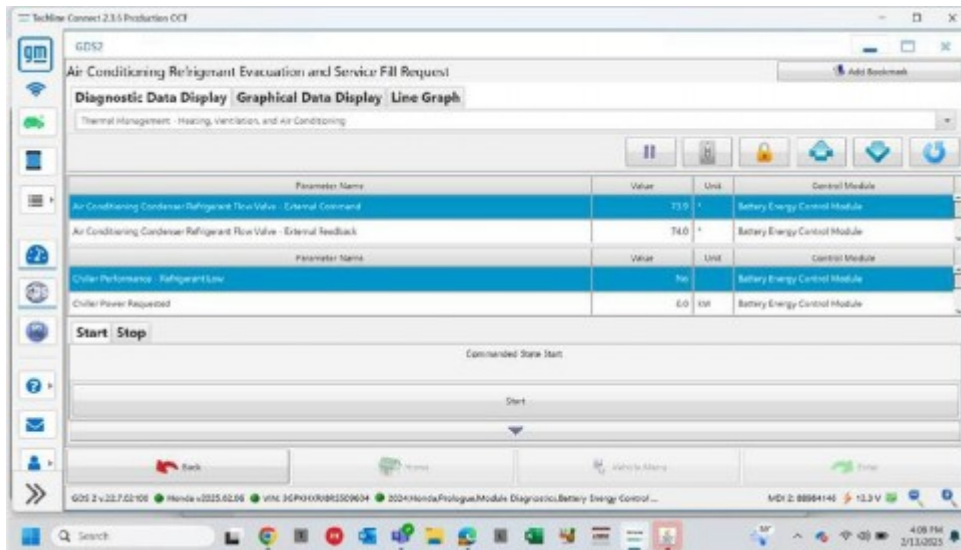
Techline Connect 2.3.5 Production CCF

GDS2

Air Conditioning Refrigerant Evacuation and Service Fill Request

Add Bookmark

Diagnostic Data Display Graphical Data Display Line Graph

Thermal Management - Heating, Ventilation, and Air Conditioning

| Parameter Name | Value | Unit | Control Module |
|---|---|---|---|
| Air Conditioning Condenser Refrigerant Flow Valve - External Command | 73.9 | ° | Battery Energy Control Module |
| Air Conditioning Condenser Refrigerant Flow Valve - External Feedback | 74.0 | ° | Battery Energy Control Module |

| Parameter Name | Value | Unit | Control Module |
|---|---|---|---|
| Chiller Performance - Refrigerant Low | No | | Battery Energy Control Module |
| Chiller Power Requested | 0.0 | kW | Battery Energy Control Module |

Start Stop

Commanded State Start

Start

Back Home Vehicle Menu Enter

GDS 2 v.22.7.02100 Honda v2025.02.06 VIN: 3GPKHXRX8RS509604 2024.Honda.Prologue.Module Diagnostics.Battery Energy Control...

MDI 2: 88884146 13.3 V

Search

4:08 PM 2/11/2025